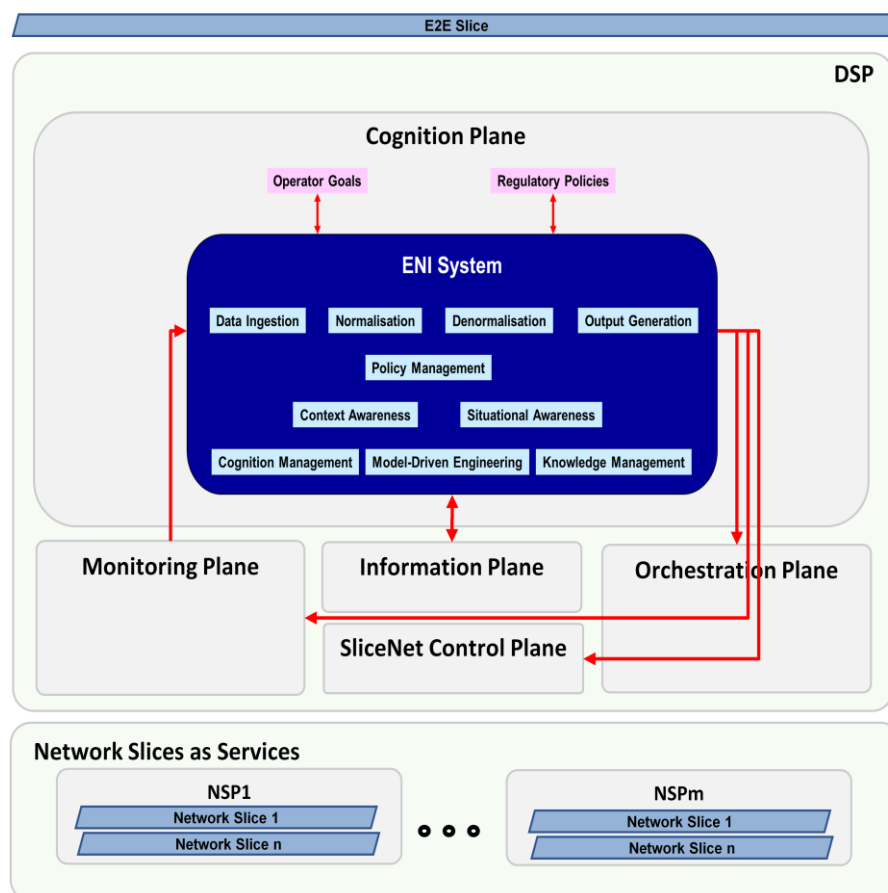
E2E Slice

DSP

Cognition Plane

Operator Goals

Regulatory Policies

ENI System

Data Ingestion

Normalisation

Denormalisation

Output Generation

Policy Management

Context Awareness

Situational Awareness

Cognition Management

Model-Driven Engineering

Knowledge Management

Monitoring Plane

Information Plane

Orchestration Plane

SliceNet Control Plane

Network Slices as Services

NSP1

Network Slice 1

Network Slice n

NSPm

Network Slice 1

Network Slice n